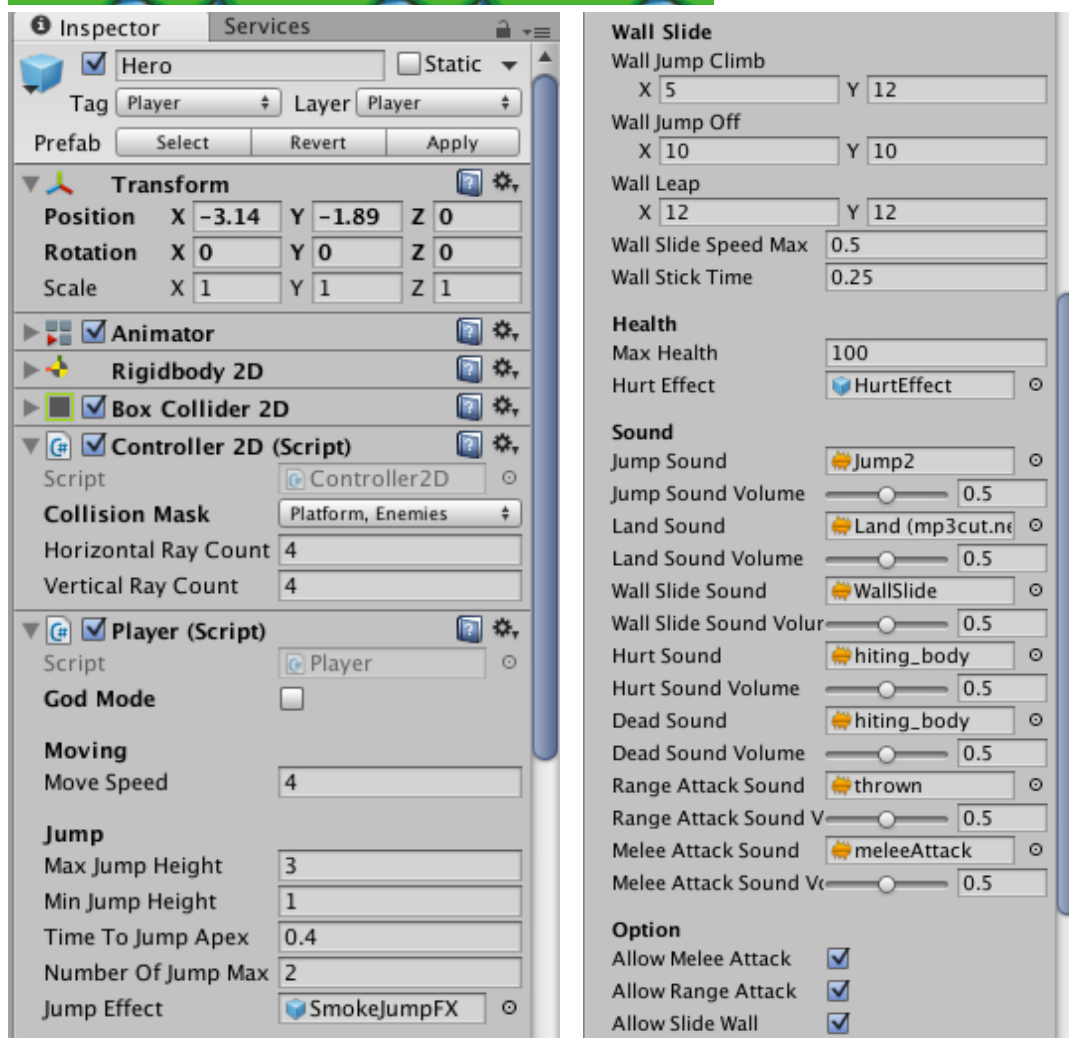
Inspector Services

Hero Static

Tag Player Layer Player

Prefab Select Revert Apply

Transform

| | | | | | | |
|---|---|---|---|---|---|---|
| Position | X | -3.14 | Y | -1.89 | Z | 0 |
| Rotation | X | 0 | Y | 0 | Z | 0 |
| Scale | X | 1 | Y | 1 | Z | 1 |

Animator

Rigidbody 2D

Box Collider 2D

Controller 2D (Script)

Script Controller2D

Collision Mask Platform, Enemies

Horizontal Ray Count 4

Vertical Ray Count 4

Player (Script)

Script Player

God Mode

Moving

Move Speed 4

Jump

Max Jump Height 3

Min Jump Height 1

Time To Jump Apex 0.4

Number Of Jump Max 2

Jump Effect SmokeJumpFX

Wall Slide

Wall Jump Climb

X 5 Y 12

Wall Jump Off

X 10 Y 10

Wall Leap

X 12 Y 12

Wall Slide Speed Max 0.5

Wall Stick Time 0.25

Health

Max Health 100

Hurt Effect HurtEffect

Sound

Jump Sound Jump2

Jump Sound Volume 0.5

Land Sound Land (mp3cut.ne

Land Sound Volume 0.5

Wall Slide Sound WallSlide

Wall Slide Sound Volur 0.5

Hurt Sound hiting_body

Hurt Sound Volume 0.5

Dead Sound hiting_body

Dead Sound Volume 0.5

Range Attack Sound thrown

Range Attack Sound V 0.5

Melee Attack Sound meleeAttack

Melee Attack Sound V 0.5

Option

Allow Melee Attack

Allow Range Attack

Allow Slide Wall